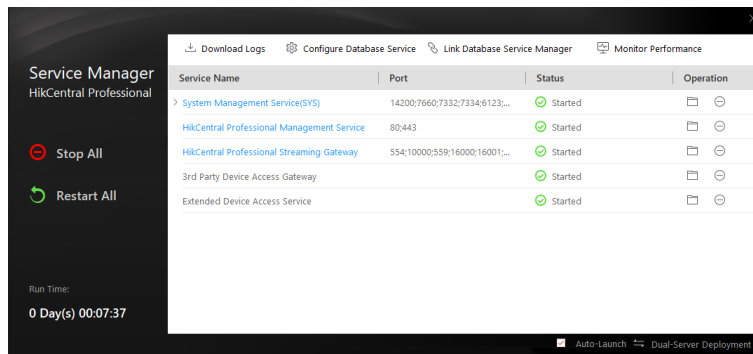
Service Manager
HikCentral Professional

Stop All

Restart All

Run Time:
0 Day(s) 00:07:37

Download Logs Configure Database Service Link Database Service Manager Monitor Performance

| Service Name | Port | Status | Operation |
|---|---|---|---|
| System Management Service(SYS) | 14200;7660;7332;7334;6123;... | Started | |
| HikCentral Professional Management Service | 80;443 | Started | |
| HikCentral Professional Streaming Gateway | 554;10000;559;16000;16001;... | Started | |
| 3rd Party Device Access Gateway | | Started | |
| Extended Device Access Service | | Started | |

Auto-Launch Dual-Server Deployment